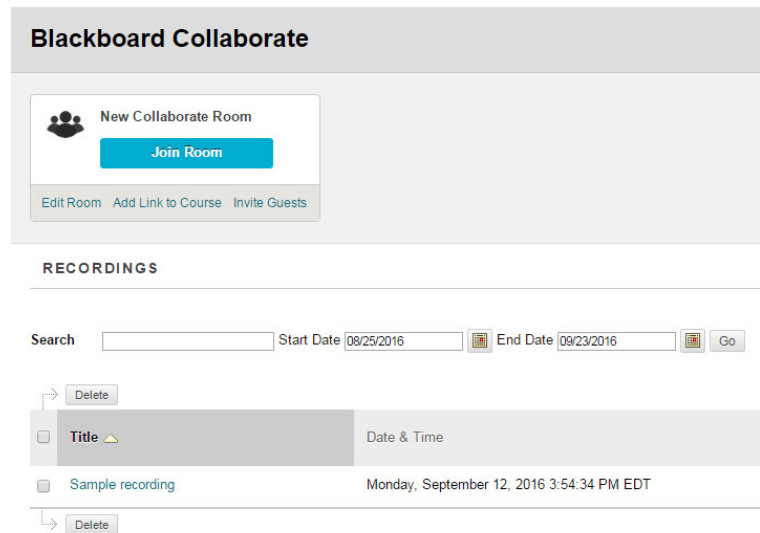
Blackboard Collaborate

New Collaborate Room

Join Room

Edit Room Add Link to Course Invite Guests

RECORDINGS

Search Start Date 08/25/2016 End Date 09/23/2016 Go

Delete

| | Title | Date & Time |
|---|---|---|
| | Sample recording | Monday, September 12, 2016 3:54:34 PM EDT |

Delete